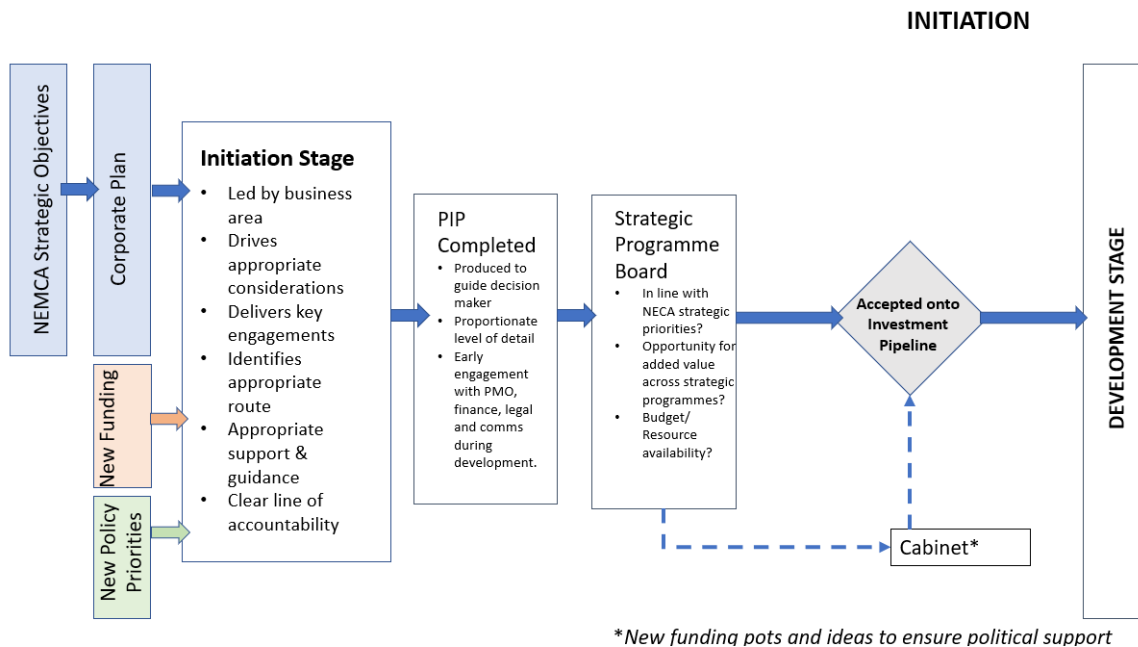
INITIATION

NEMCA Strategic Objectives

Corporate Plan

New Funding

New Policy Priorities

Initiation Stage
• Led by business area
• Drives appropriate considerations
• Delivers key engagements
• Identifies appropriate route
• Appropriate support & guidance
• Clear line of accountability

PIP Completed
• Produced to guide decision maker
• Proportionate level of detail
• Early engagement with PMO, finance, legal and comms during development.

Strategic Programme Board
• In line with NECA strategic priorities?
• Opportunity for added value across strategic programmes?
• Budget/ Resource availability?

Accepted onto Investment Pipeline

Cabinet*

DEVELOPMENT STAGE

*New funding pots and ideas to ensure political support